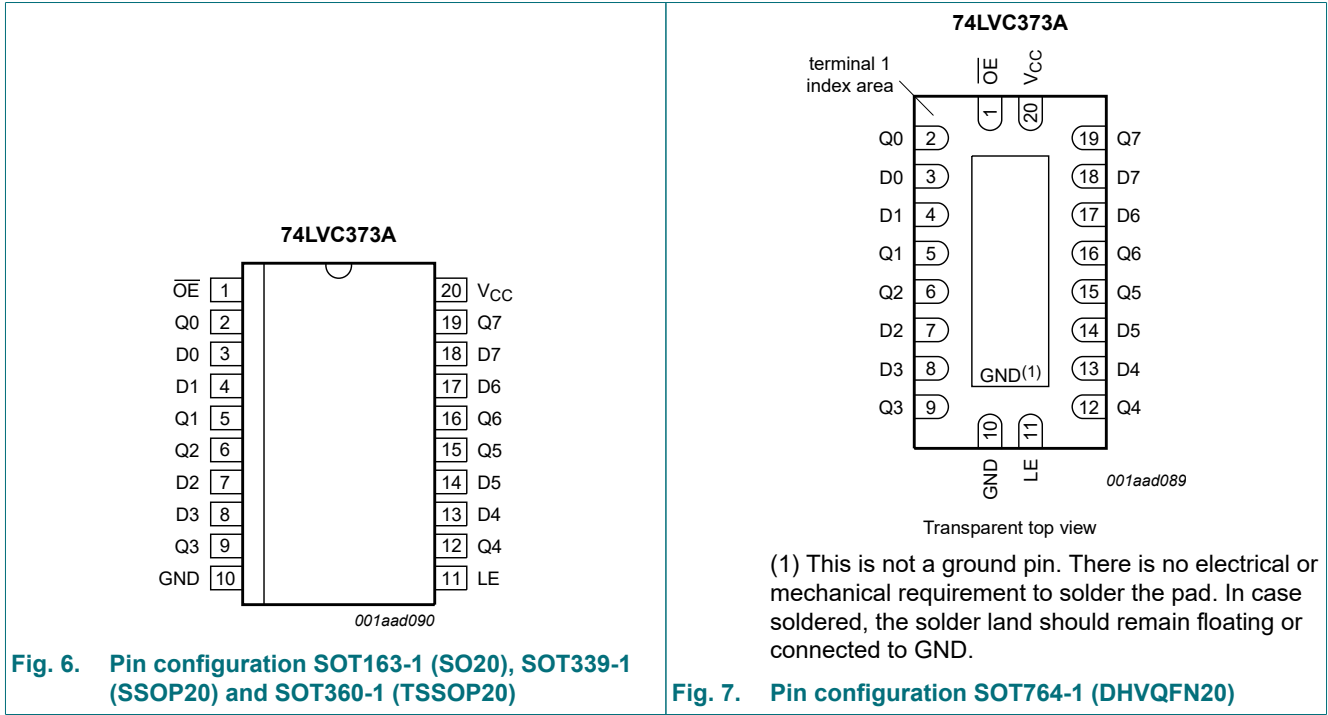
74LVC373A

$\overline{OE}$ 1
Q0 2
D0 3
D1 4
Q1 5
Q2 6
D2 7
D3 8
Q3 9
GND 10

20 $V_{CC}$
19 Q7
18 D7
17 D6
16 Q6
15 Q5
14 D5
13 D4
12 Q4
11 LE

001aad090

Fig. 6. Pin configuration SOT163-1 (SO20), SOT339-1 (SSOP20) and SOT360-1 (TSSOP20)

74LVC373A

terminal 1 index area

$\overline{OE}$ $V_{CC}$
1 20

Q0 2
D0 3
D1 4
Q1 5
Q2 6
D2 7
D3 8
Q3 9

19 Q7
18 D7
17 D6
16 Q6
15 Q5
14 D5
13 D4
12 Q4

GND$^{(1)}$

10 11
GND LE

001aad089

Transparent top view

(1) This is not a ground pin. There is no electrical or mechanical requirement to solder the pad. In case soldered, the solder land should remain floating or connected to GND.

Fig. 7. Pin configuration SOT764-1 (DHVQFN20)